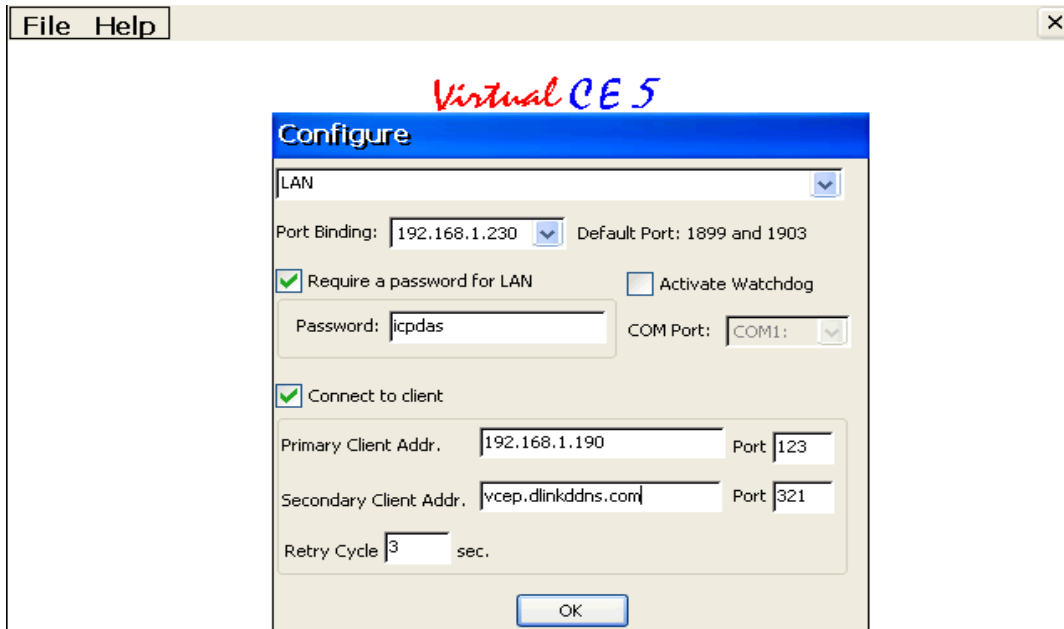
File Help

×

Virtual CE 5

Configure

LAN

Port Binding: 192.168.1.230 Default Port: 1899 and 1903

Require a password for LAN

Activate Watchdog

Password: icpdas

COM Port: COM1:

Connect to client

Primary Client Addr. 192.168.1.190 Port 123

Secondary Client Addr. vcep.dlinkddns.com Port 321

Retry Cycle 3 sec.

OK